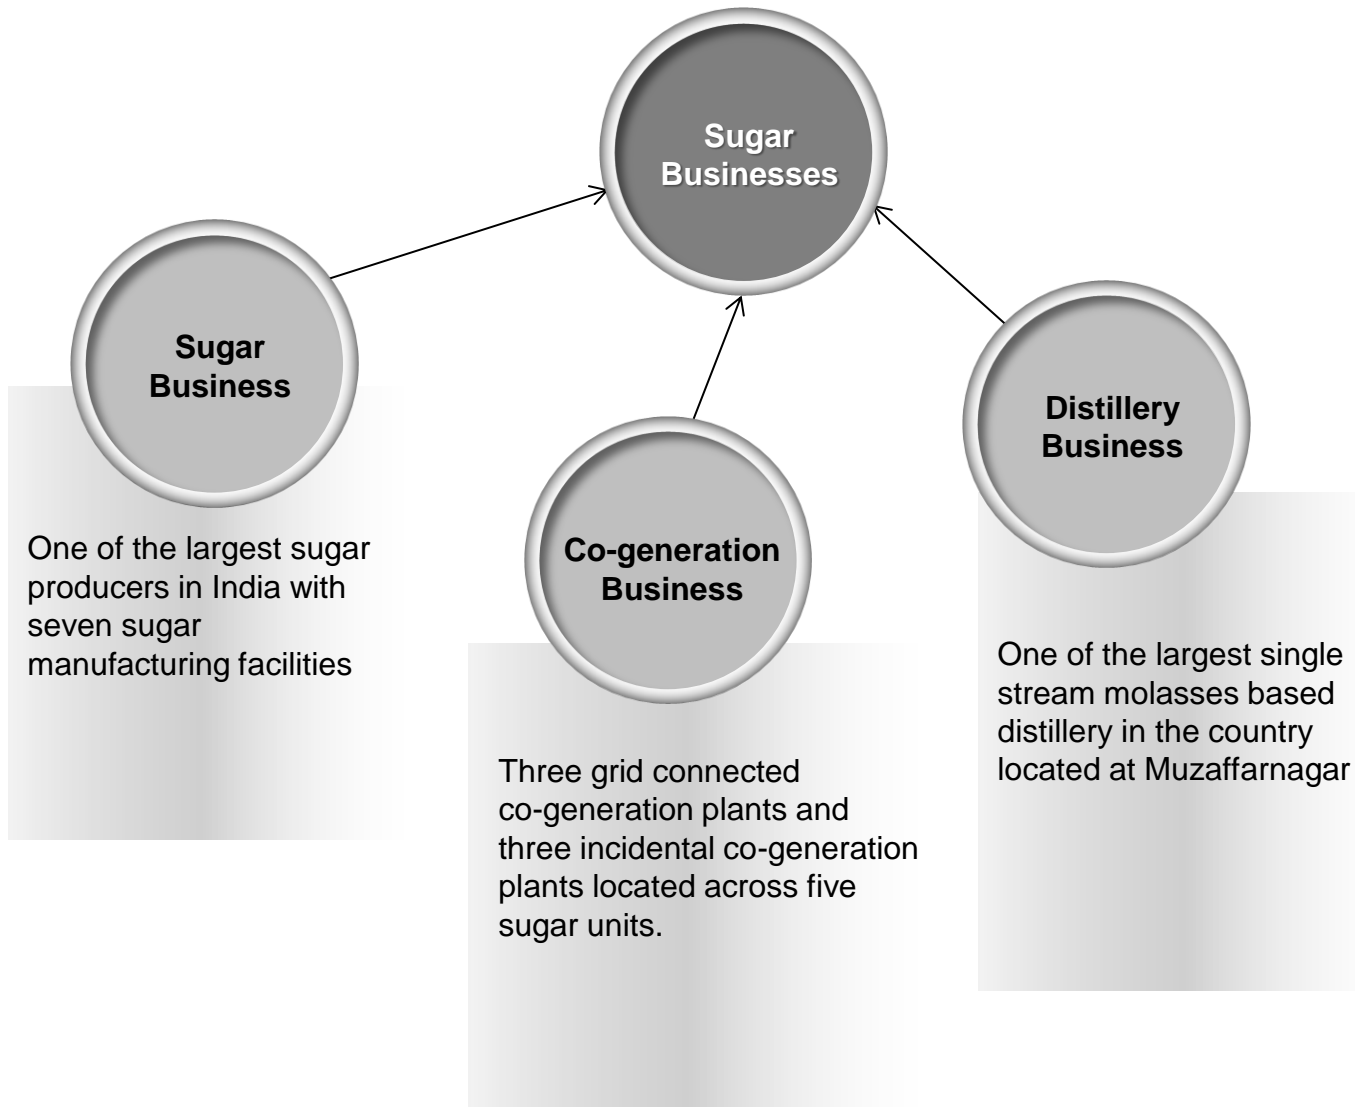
Sugar Businesses

Sugar Business

One of the largest sugar producers in India with seven sugar manufacturing facilities

Co-generation Business

Three grid connected co-generation plants and three incidental co-generation plants located across five sugar units.

Distillery Business

One of the largest single stream molasses based distillery in the country located at Muzaffarnagar